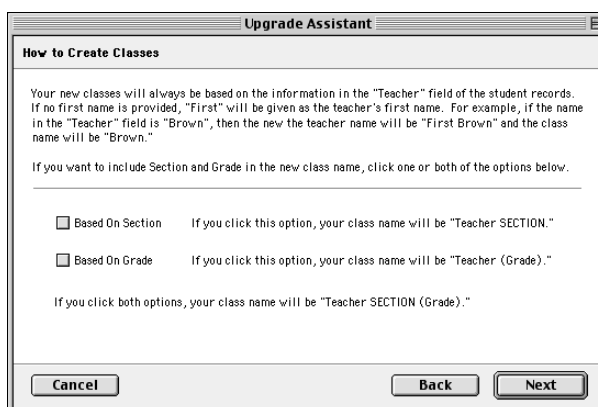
Upgrade Assistant

How to Create Classes

Your new classes will always be based on the information in the "Teacher" field of the student records. If no first name is provided, "First" will be given as the teacher's first name. For example, if the name in the "Teacher" field is "Brown", then the new the teacher name will be "First Brown" and the class name will be "Brown."

If you want to include Section and Grade in the new class name, click one or both of the options below.

Based On Section If you click this option, your class name will be "Teacher SECTION."

Based On Grade If you click this option, your class name will be "Teacher (Grade)."

If you click both options, your class name will be "Teacher SECTION (Grade)."

Cancel

Back

Next